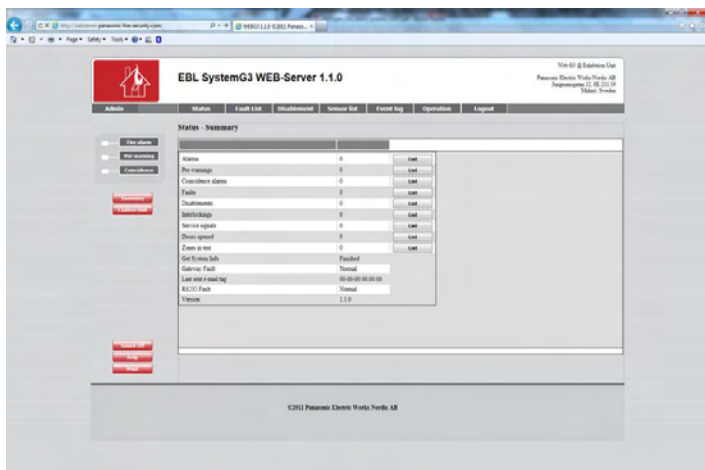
EBL SystemG3 WEB-Server 1.1.0

Web-G3 @ Exhibition Unit
Panasonic Electric Works Nordic AB
Jungmansgatan 12, SE-211 19
Malmö, Sweden

Admin

Status | Fault List | Disablement | Sensor list | Event log | Operation | Logout

Fire alarm
Pre-warning
Coincidence

Status - Summary

| | | |
|---|---|---|
| Alarms | 0 | List |
| Pre-warnings | 0 | List |
| Coincidence alarms | 0 | List |
| Faults | 0 | List |
| Disablements | 0 | List |
| Interlockings | 0 | List |
| Service signals | 0 | List |
| Doors opened | 0 | List |
| Zones in test | 0 | List |
| Get System Info | Finished | |
| Gateway Fault | Normal | |
| Last sent e-mail tag | 00-00-00 00:00:00 | |
| RS232 Fault | Normal | |
| Version | 1.1.0 | |

©2011 Panasonic Electric Works Nordic AB